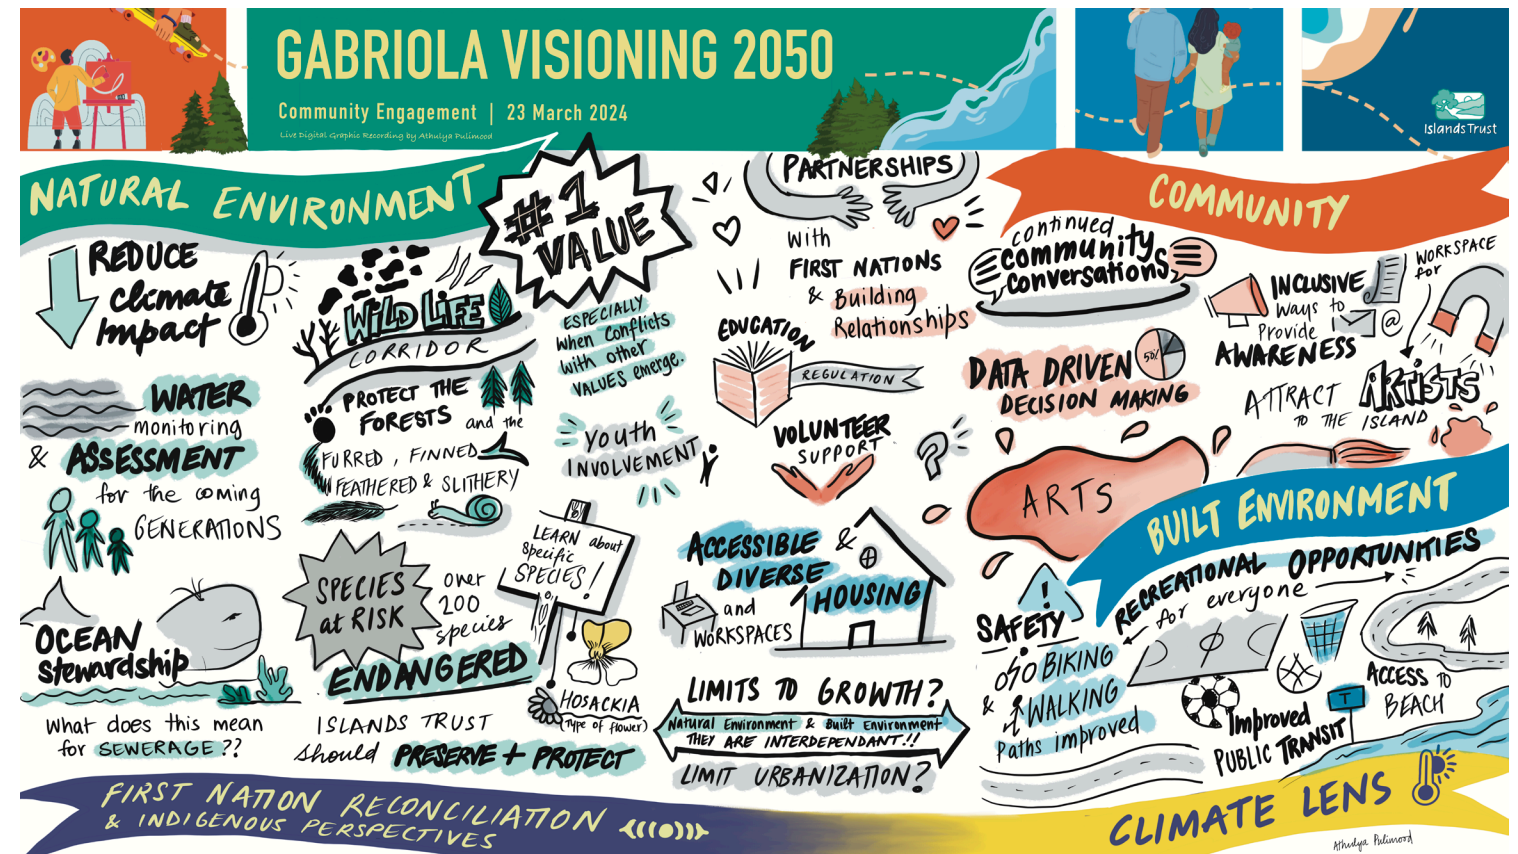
GABRIOLA VISIONING 2050

Community Engagement | 23 March 2024

Live Digital Graphic Recording by Athulya Pulimood

Islands Trust

NATURAL ENVIRONMENT

#1 VALUE

ESPECIALLY when conflicts with other VALUES emerge.

REDUCE climate impact

WILD LIFE CORRIDOR

PROTECT THE FORESTS and the FURRED, FINNED FEATHERED & SLITHERY

WATER monitoring & ASSESSMENT for the coming GENERATIONS

youth INVOLVEMENT

SPECIES at RISK over 200 species ENDANGERED

LEARN about Specific SPECIES!

HOSACKIA (type of flower)

OCEAN Stewardship

What does this mean for SEWERAGE??

ISLANDS TRUST should PRESERVE + PROTECT

PARTNERSHIPS with FIRST NATIONS & Building Relationships

EDUCATION

REGULATION

VOLUNTEER SUPPORT

ACCESSIBLE & DIVERSE HOUSING and WORKSPACES

LIMITS TO GROWTH?

Natural Environment & Built Environment THEY ARE INTERDEPENDANT!!

LIMIT URBANIZATION?

COMMUNITY

continued community conversations

INCLUSIVE ways to Provide AWARENESS

WORKSPACE for

DATA DRIVEN DECISION MAKING

50%

ATTRACT ARTISTS TO THE ISLAND

ARTS

BUILT ENVIRONMENT

RECREATIONAL OPPORTUNITIES for everyone

SAFETY

BIKING & WALKING Paths improved

Improved PUBLIC TRANSIT

T

ACCESS TO BEACH

FIRST NATION RECONCILIATION & INDIGENOUS PERSPECTIVES

CLIMATE LENS

Athulya Pulimood